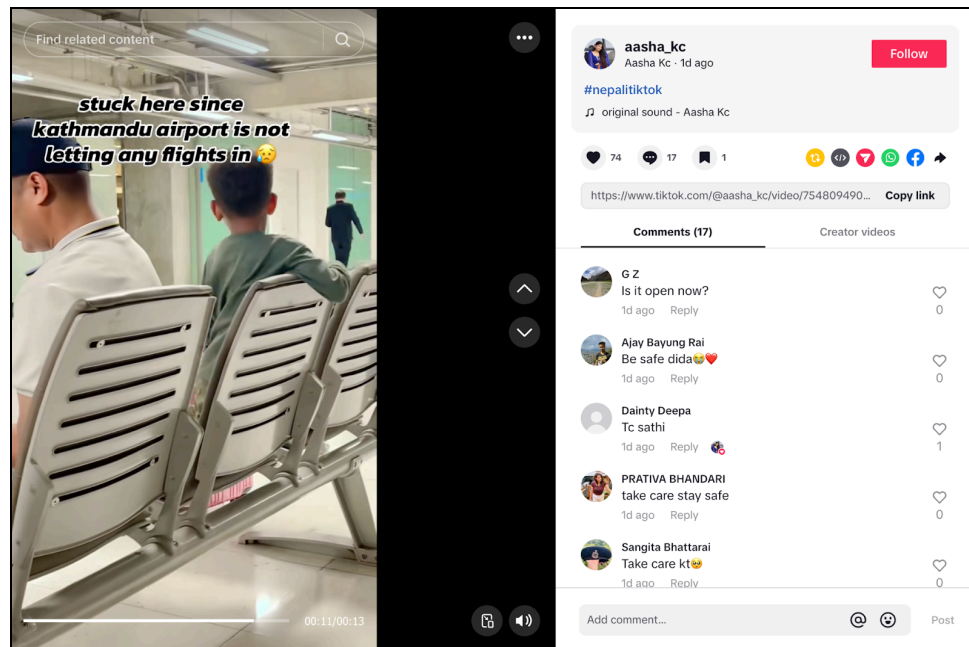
Find related content

stuck here since kathmandu airport is not letting any flights in 😥

00:11/00:13

aasha_kc
Aasha Kc · 1d ago

Follow

#nepalitiktok

♫ original sound - Aasha Kc

74 17 1

https://www.tiktok.com/@aasha_kc/video/754809490...

Copy link

Comments (17)

Creator videos

G Z
Is it open now?
1d ago Reply
0

Ajay Bayung Rai
Be safe dida😂❤️
1d ago Reply
0

Dainty Deepa
Tc sathi
1d ago Reply
1

PRATIVA BHANDARI
take care stay safe
1d ago Reply
0

Sangita Bhattarai
Take care kt🥹
1d ago Reply
0

Add comment...

Post